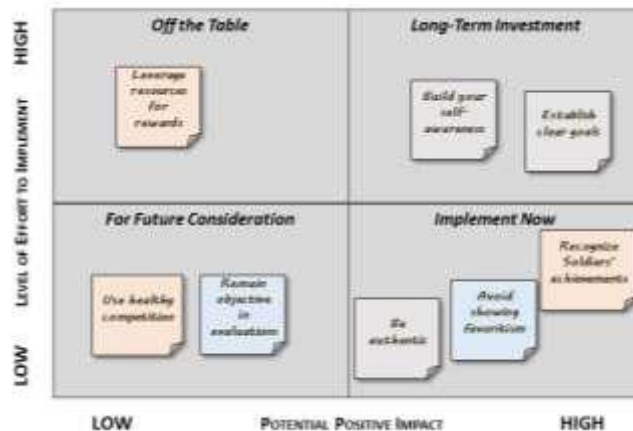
HIGH

LEVEL OF EFFORT TO IMPLEMENT

LOW

Off the Table

Leverage resources for rewards

Long-Term Investment

Build your self-awareness

Establish clear goals

For Future Consideration

Use healthy competition

Remain objective in evaluations

Implement Now

Recognize Soldiers' achievements

Be authentic

Avoid showing favoritism

LOW

POTENTIAL POSITIVE IMPACT

HIGH